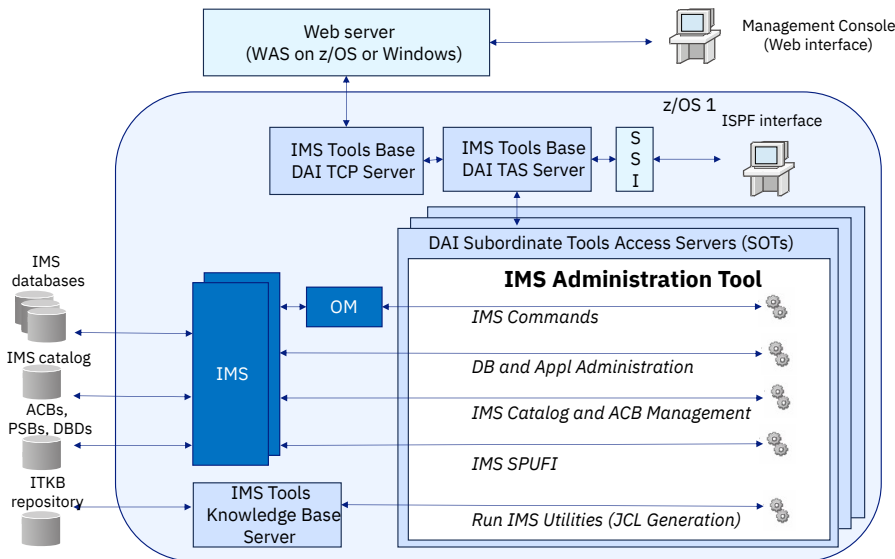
Web server
(WAS on z/OS or Windows)

Management Console
(Web interface)

z/OS 1

IMS Tools Base
DAI TCP Server

IMS Tools Base
DAI TAS Server

S
S
I

ISPF interface

DAI Subordinate Tools Access Servers (SOTs)

IMS Administration Tool

IMS databases

IMS catalog

ACBs, PSBs, DBDs

ITKB repository

IMS

OM

IMS Commands

DB and Appl Administration

IMS Catalog and ACB Management

IMS SPUFI

Run IMS Utilities (JCL Generation)

IMS Tools Knowledge Base Server